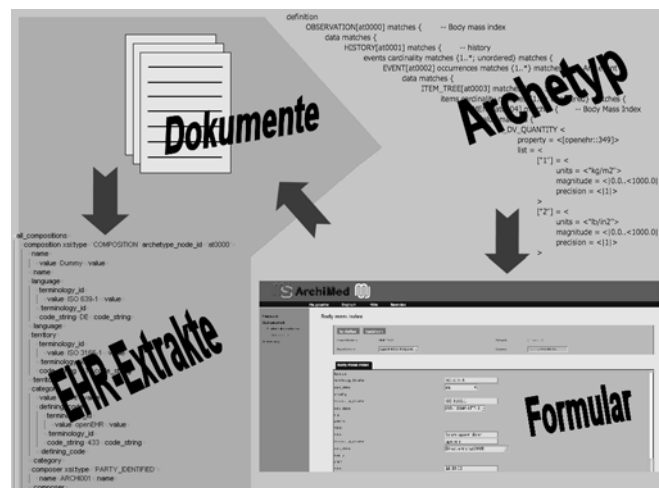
Dokumente

Archetyp

definition
OBSERVATION[at0000] matches { -- Body mass index
data matches {
HISTORY[at0001] matches { -- history
events cardinality matches {1..*; unordered} matches {
EVENT[at0002] occurrences matches {1..*} matches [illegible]
data matches {
ITEM_TREE[at0003] matches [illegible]
items cardinality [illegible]
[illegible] { -- Body Mass Index
DV_QUANTITY <
property = <[openehr::349]>
list = <
["1"] = <
units = <"kg/m2">
magnitude = <|0.0..<1000.0|
precision = <|1|>
>
["2"] = <
units = <"lb/in2">
magnitude = <|0.0..<1000.0|
precision = <|1|>
>

all_compositions
composition xsi:type COMPOSITION archetype_node_id at0000
name
value Dummy value
name
language
terminology_id
value ISO 639-1 value
terminology_id
code_string DE code_string
language
territory
terminology_id
value ISO 3166-1 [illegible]
terminolo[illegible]
cod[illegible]
territ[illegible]
catego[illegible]
value
defining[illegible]
termin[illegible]
value openEHR value
terminology_id
code_string 433 code_string
defining_code
category
composer xsi:type PARTY_IDENTIFIED
name ARCHI001 name
composer

EHR-Extrakte

ArchiMed

Body mass index

Formular